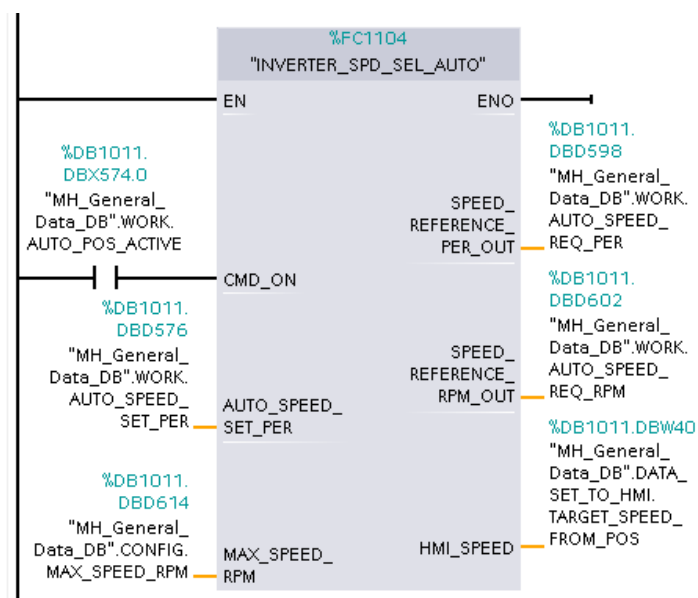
%FC1104
"INVERTER_SPD_SEL_AUTO"

EN
ENO

%DB1011.DBX574.0
"MH_General_Data_DB".WORK.AUTO_POS_ACTIVE
CMD_ON

%DB1011.DBD598
"MH_General_Data_DB".WORK.AUTO_SPEED_REQ_PER
SPEED_REFERENCE_PER_OUT

%DB1011.DBD576
"MH_General_Data_DB".WORK.AUTO_SPEED_SET_PER
AUTO_SPEED_SET_PER

%DB1011.DBD602
"MH_General_Data_DB".WORK.AUTO_SPEED_REQ_RPM
SPEED_REFERENCE_RPM_OUT

%DB1011.DBW40
"MH_General_Data_DB".DATA_SET_TO_HMI.TARGET_SPEED_FROM_POS
HMI_SPEED

%DB1011.DBD614
"MH_General_Data_DB".CONFIG.MAX_SPEED_RPM
MAX_SPEED_RPM